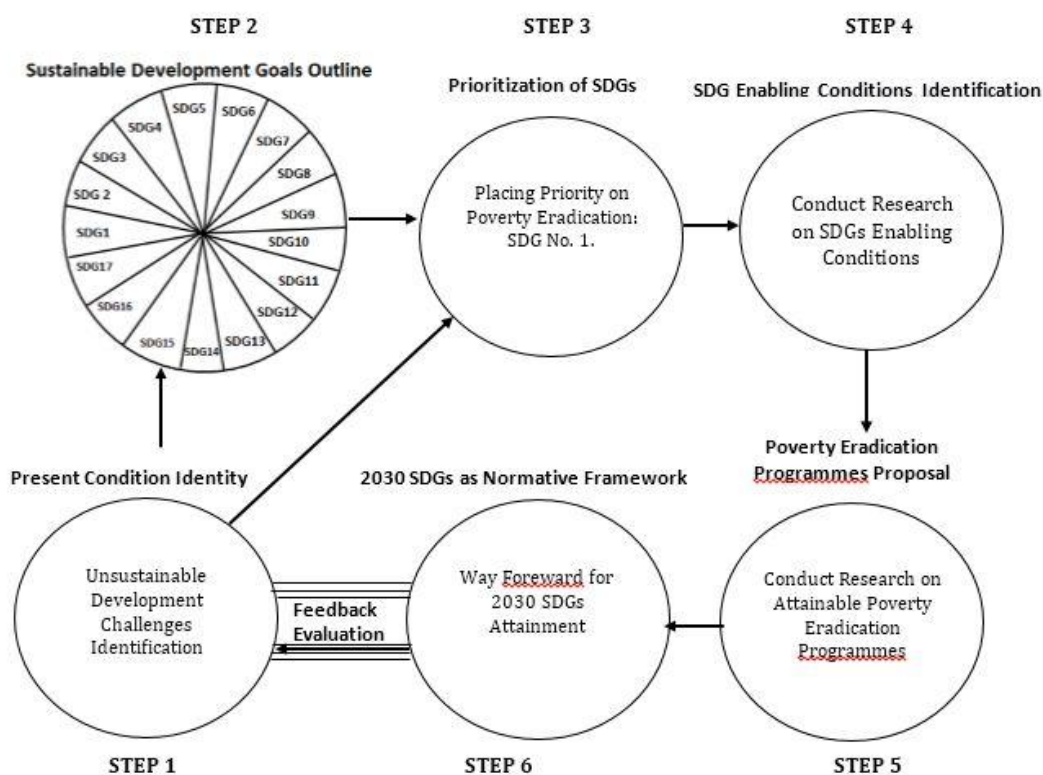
STEP 2

STEP 3

STEP 4

Sustainable Development Goals Outline

SDG5 SDG6 SDG7 SDG8 SDG9 SDG10 SDG11 SDG12 SDG13 SDG14 SDG15 SDG16 SDG17 SDG1 SDG 2 SDG3 SDG4

Prioritization of SDGs

Placing Priority on Poverty Eradication: SDG No. 1.

SDG Enabling Conditions Identification

Conduct Research on SDGs Enabling Conditions

Poverty Eradication Programmes Proposal

Present Condition Identity

2030 SDGs as Normative Framework

Unsustainable Development Challenges Identification

Feedback Evaluation

Way Foreward for 2030 SDGs Attainment

Conduct Research on Attainable Poverty Eradication Programmes

STEP 1

STEP 6

STEP 5